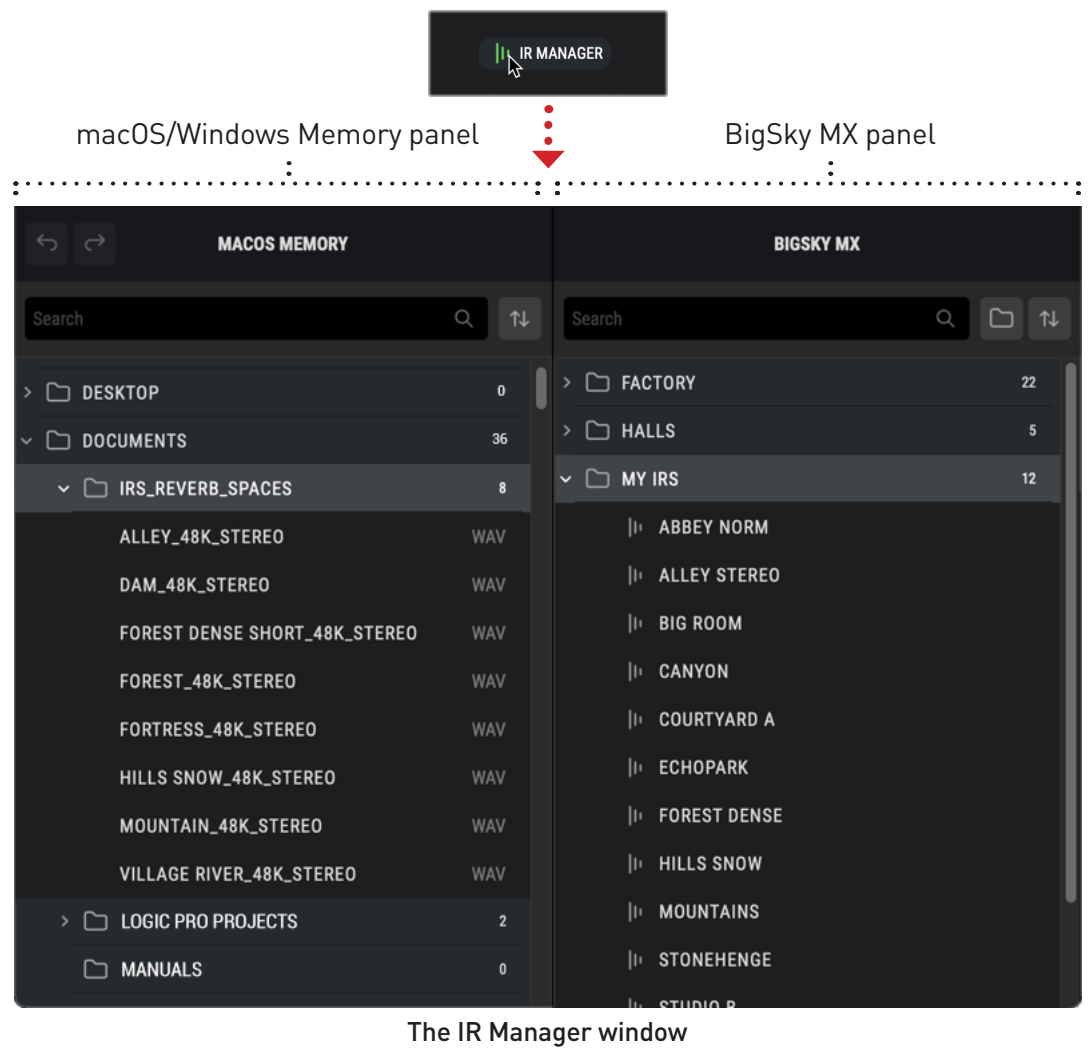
IR MANAGER

macOS/Windows Memory panel

BigSky MX panel

MACOS MEMORY

Search

DESKTOP 0

DOCUMENTS 36

IRS_REVERB_SPACES 8

ALLEY_48K_STEREO WAV

DAM_48K_STEREO WAV

FOREST DENSE SHORT_48K_STEREO WAV

FOREST_48K_STEREO WAV

FORTRESS_48K_STEREO WAV

HILLS SNOW_48K_STEREO WAV

MOUNTAIN_48K_STEREO WAV

VILLAGE RIVER_48K_STEREO WAV

LOGIC PRO PROJECTS 2

MANUALS 0

BIGSKY MX

Search

FACTORY 22

HALLS 5

MY IRS 12

ABBEY NORM

ALLEY STEREO

BIG ROOM

CANYON

COURTYARD A

ECHOPARK

FOREST DENSE

HILLS SNOW

MOUNTAINS

STONEHENGE

STUDIO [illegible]

The IR Manager window